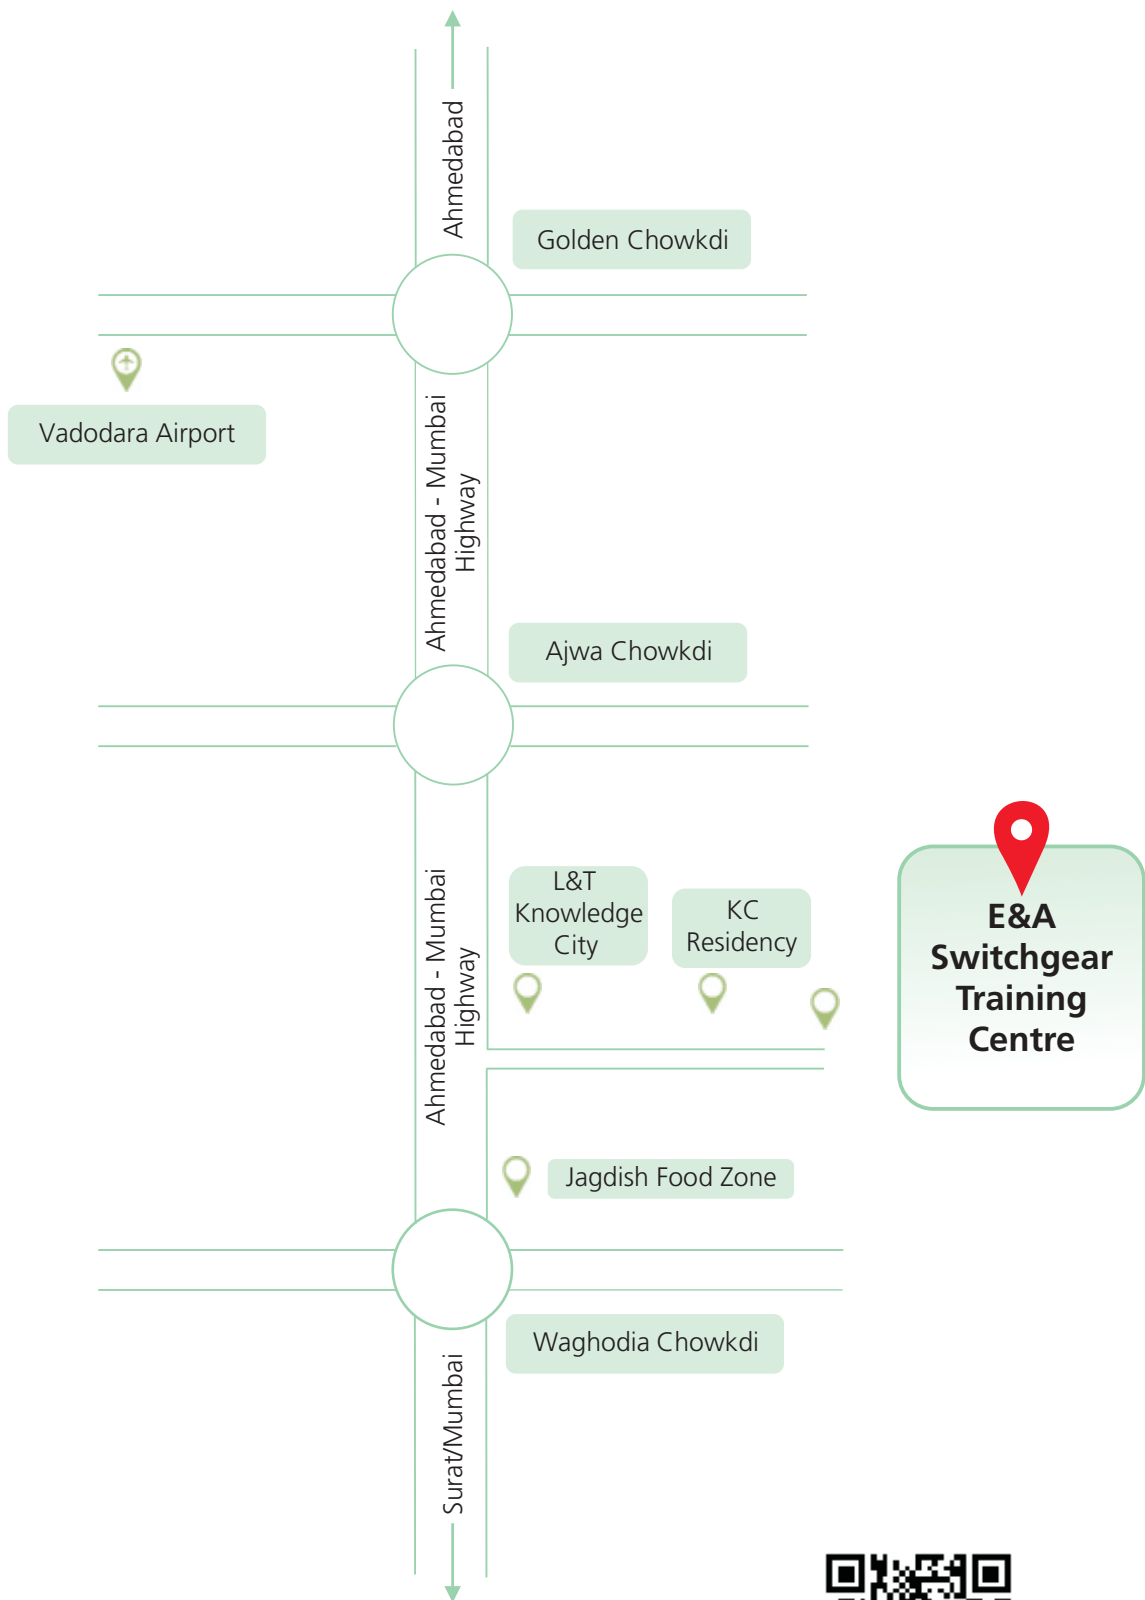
Ahmedabad

Golden Chowkdi

Vadodara Airport

Ahmedabad - Mumbai Highway

Ajwa Chowkdi

E&A Switchgear Training Centre

L&T Knowledge City

KC Residency

Ahmedabad - Mumbai Highway

Jagdish Food Zone

Waghodia Chowkdi

Surat/Mumbai